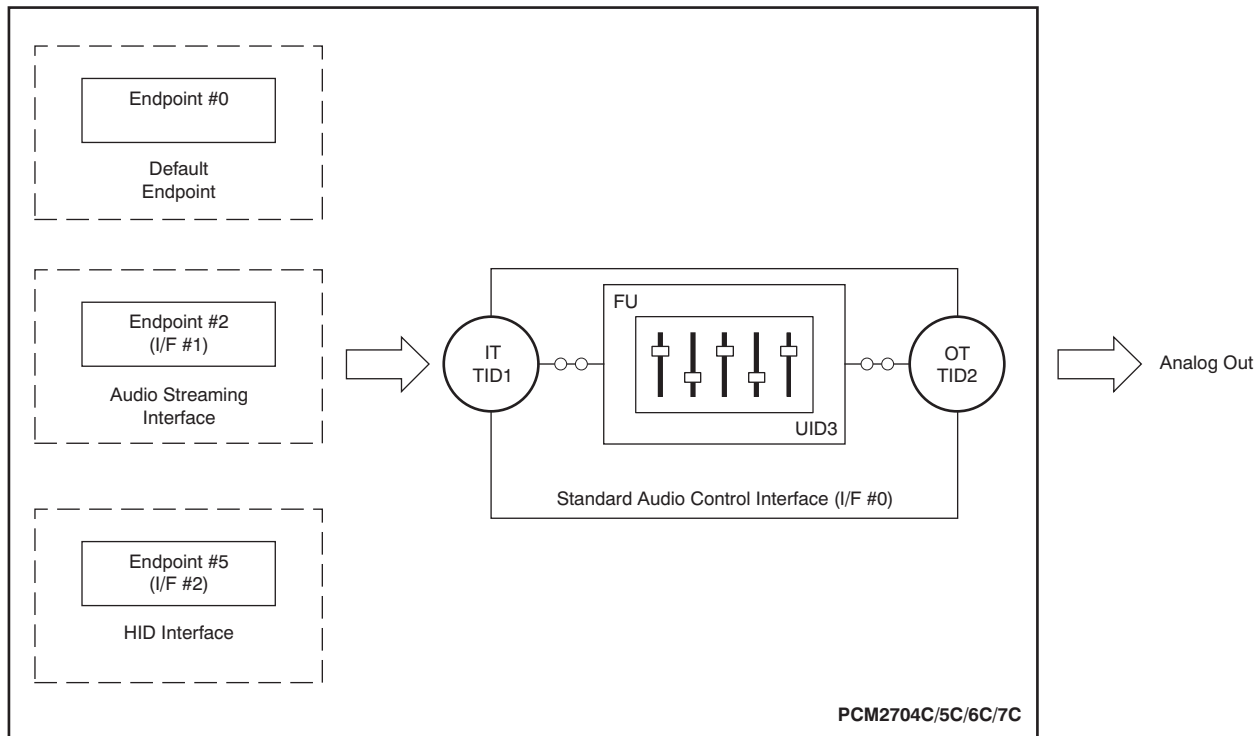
Endpoint #0

Default Endpoint

Endpoint #2 (I/F #1)

Audio Streaming Interface

Endpoint #5 (I/F #2)

HID Interface

IT TID1

FU

UID3

OT TID2

Standard Audio Control Interface (I/F #0)

Analog Out

PCM2704C/5C/6C/7C